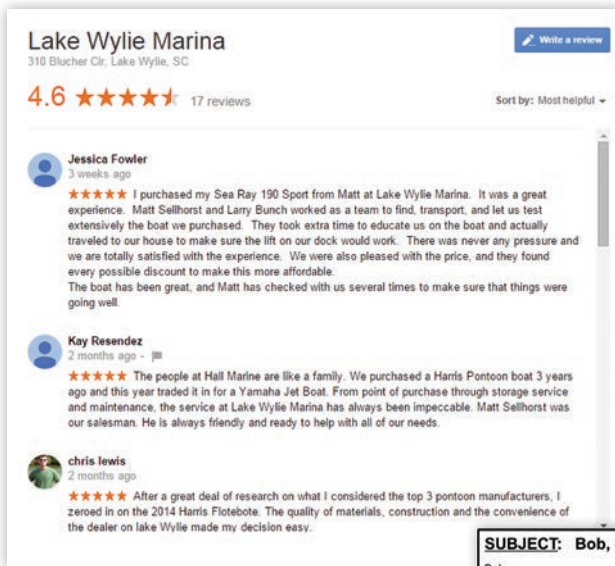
Lake Wylie Marina
310 Blucher Cir, Lake Wylie, SC

Write a review

4.6 ★★★★★ 17 reviews

Sort by: Most helpful

Jessica Fowler
3 weeks ago
★★★★★ I purchased my Sea Ray 190 Sport from Matt at Lake Wylie Marina. It was a great experience. Matt Sellhorst and Larry Bunch worked as a team to find, transport, and let us test extensively the boat we purchased. They took extra time to educate us on the boat and actually traveled to our house to make sure the lift on our dock would work. There was never any pressure and we are totally satisfied with the experience. We were also pleased with the price, and they found every possible discount to make this more affordable.
The boat has been great, and Matt has checked with us several times to make sure that things were going well.

Kay Resendez
2 months ago -
★★★★★ The people at Hall Marine are like a family. We purchased a Harris Pontoon boat 3 years ago and this year traded it in for a Yamaha Jet Boat. From point of purchase through storage service and maintenance, the service at Lake Wylie Marina has always been impeccable. Matt Sellhorst was our salesman. He is always friendly and ready to help with all of our needs.

chris lewis
2 months ago
★★★★★ After a great deal of research on what I considered the top 3 pontoon manufacturers, I zeroed in on the 2014 Harris Flotebote. The quality of materials, construction and the convenience of the dealer on lake Wylie made my decision easy.

SUBJECT: Bob,